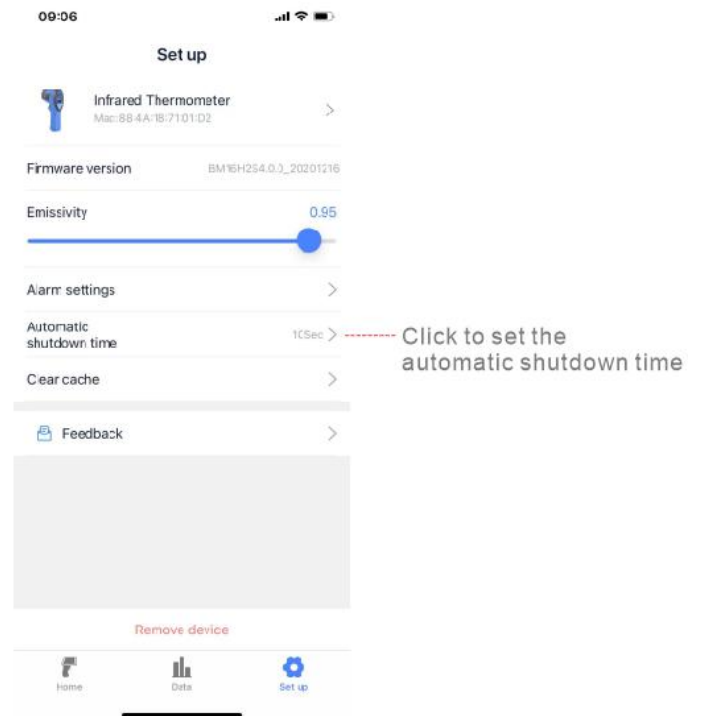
09:06

Set up

Infrared Thermometer
Mac:88:4A:18:71:01:D2

Firmware version BM16H2S4.0.0_20201216

Emissivity 0.95

Alarm settings

Automatic shutdown time 10Sec

Click to set the automatic shutdown time

Clear cache

Feedback

Remove device

Home
Data
Set up